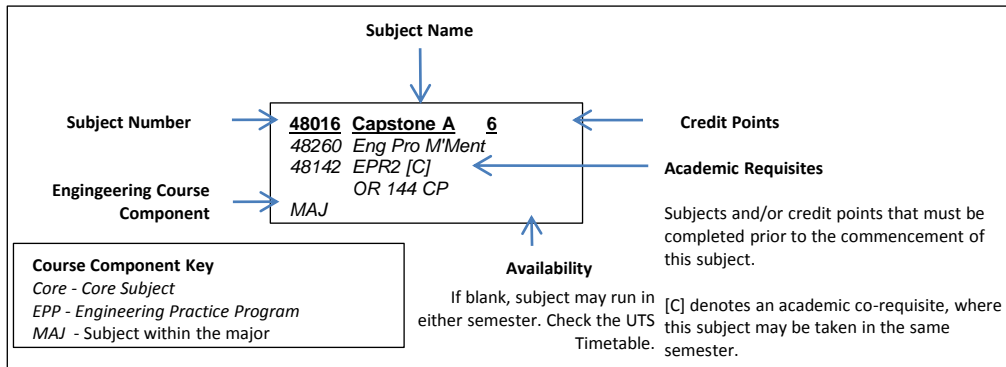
Subject Name

Subject Number

48016 Capstone A 6
48260 Eng Pro M'Ment
48142 EPR2 [C]
OR 144 CP
MAJ

Credit Points

Academic Requisites

Engingeering Course Component

Subjects and/or credit points that must be completed prior to the commencement of this subject.

[C] denotes an academic co-requisite, where this subject may be taken in the same semester.

Availability

If blank, subject may run in either semester. Check the UTS Timetable.

Course Component Key
Core - Core Subject
EPP - Engineering Practice Program
MAJ - Subject within the major